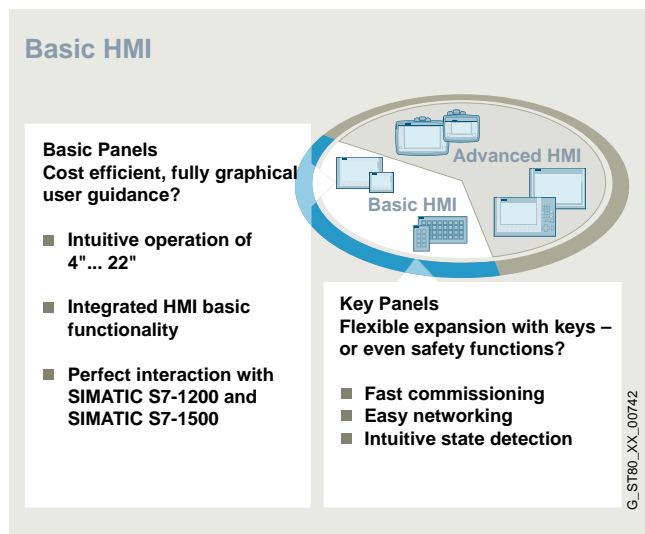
Basic HMI

Basic Panels
Cost efficient, fully graphical user guidance?

Intuitive operation of 4"... 22"

Integrated HMI basic functionality

Perfect interaction with SIMATIC S7-1200 and SIMATIC S7-1500

Advanced HMI

Basic HMI

Key Panels
Flexible expansion with keys – or even safety functions?

Fast commissioning
Easy networking
Intuitive state detection

G_ST80_XX_00742